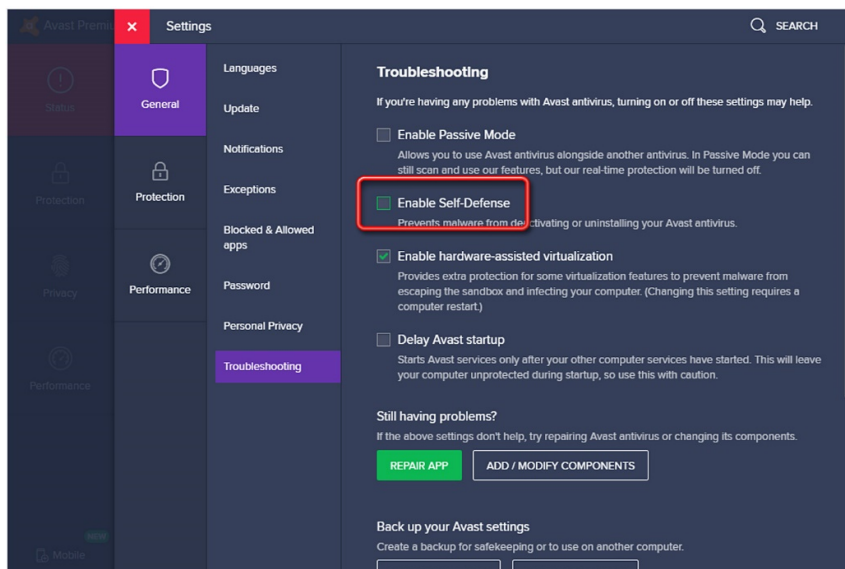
Avast Premi

Status

Protection

Privacy

Performance

Mobile

×

Settings

SEARCH

General

Protection

Performance

Languages

Update

Notifications

Exceptions

Blocked & Allowed apps

Password

Personal Privacy

Troubleshooting

Troubleshooting

If you're having any problems with Avast antivirus, turning on or off these settings may help.

Enable Passive Mode

Allows you to use Avast antivirus alongside another antivirus. In Passive Mode you can still scan and use our features, but our real-time protection will be turned off.

Enable Self-Defense

Prevents malware from deactivating or uninstalling your Avast antivirus.

Enable hardware-assisted virtualization

Provides extra protection for some virtualization features to prevent malware from escaping the sandbox and infecting your computer. (Changing this setting requires a computer restart.)

Delay Avast startup

Starts Avast services only after your other computer services have started. This will leave your computer unprotected during startup, so use this with caution.

Still having problems?

If the above settings don't help, try repairing Avast antivirus or changing its components.

REPAIR APP

ADD / MODIFY COMPONENTS

Back up your Avast settings

Create a backup for safekeeping or to use on another computer.